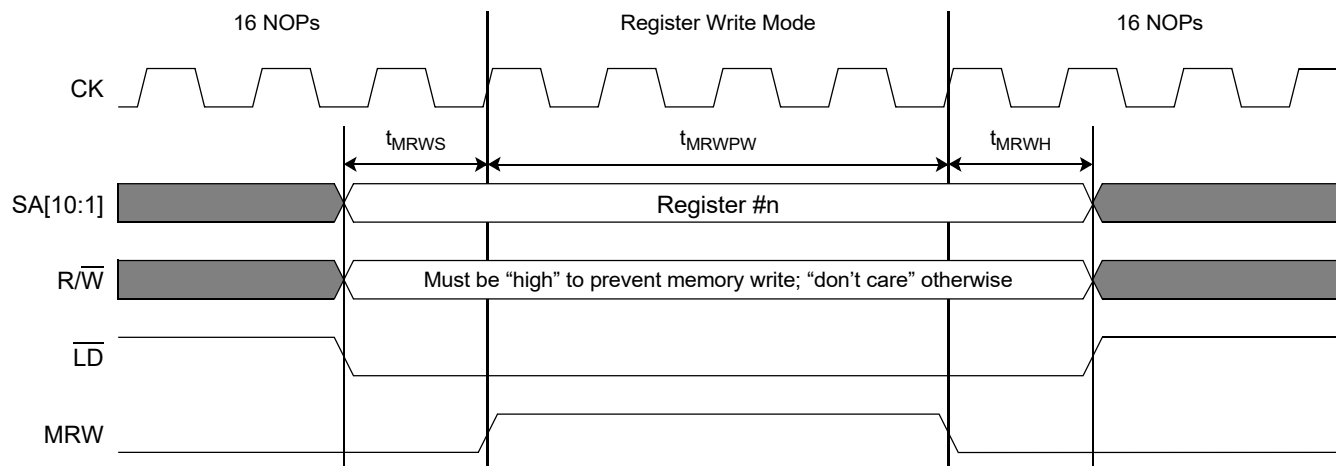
16 NOPs

Register Write Mode

16 NOPs

CK

$t_{MRWS}$

$t_{MRWPW}$

$t_{MRWH}$

SA[10:1]

Register #n

$R/\overline{W}$

Must be “high” to prevent memory write; “don’t care” otherwise

$\overline{LD}$

MRW